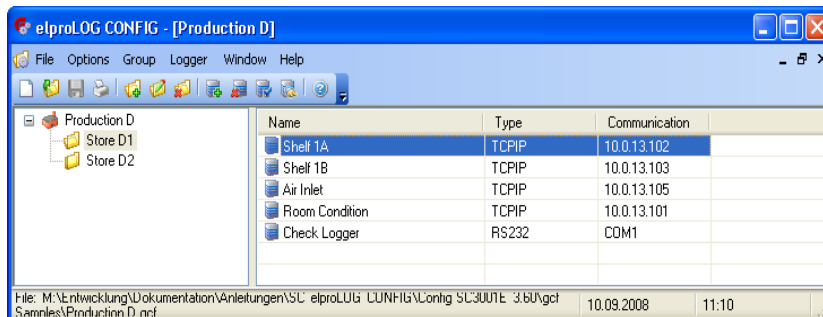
elproLOG CONFIG - [Production D]

File Options Group Logger Window Help

Production D
Store D1
Store D2

| Name | Type | Communication |
|---|---|---|
| Shelf 1A | TCPIP | 10.0.13.102 |
| Shelf 1B | TCPIP | 10.0.13.103 |
| Air Inlet | TCPIP | 10.0.13.105 |
| Room Condition | TCPIP | 10.0.13.101 |
| Check Logger | RS232 | COM1 |

File: M:\Entwicklung\Dokumentation\Anleitungen\SC elproLOG CONFIG\Config SC300TE 3.60\gcf Samples\Production D.gcf
10.09.2008
11:10